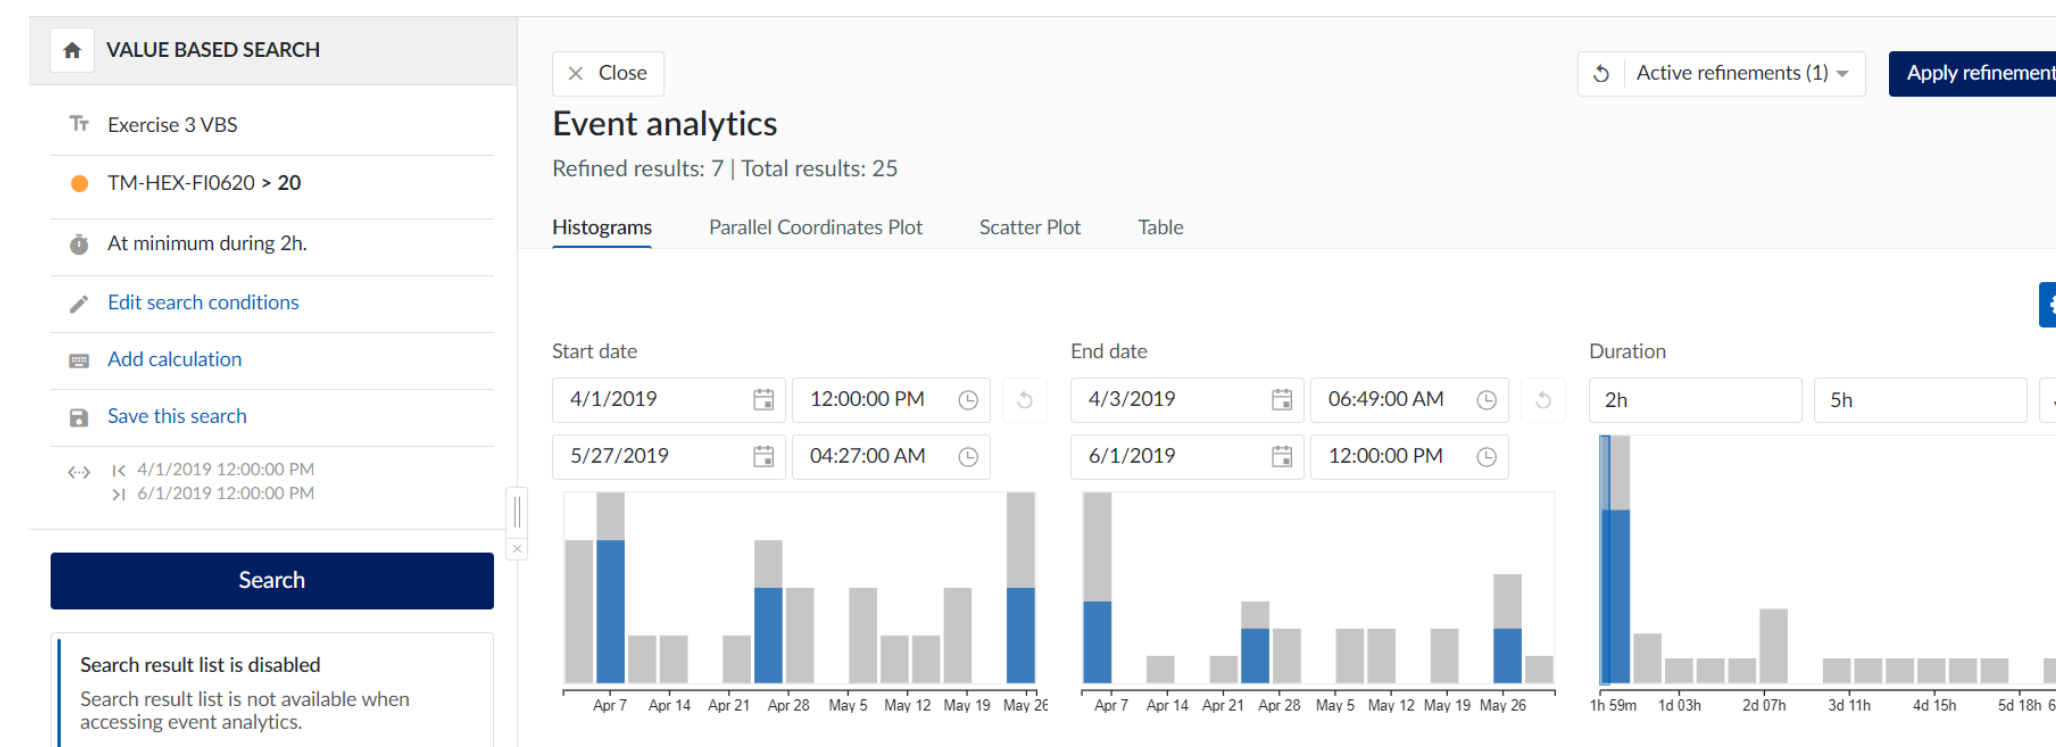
VALUE BASED SEARCH

Exercise 3 VBS

TM-HEX-FI0620 > 20

At minimum during 2h.

Edit search conditions

Add calculation

Save this search

4/1/2019 12:00:00 PM
6/1/2019 12:00:00 PM

Search

Search result list is disabled

Search result list is not available when accessing event analytics.

Close

Active refinements (1)

Apply refinement

Event analytics

Refined results: 7 | Total results: 25

Histograms | Parallel Coordinates Plot | Scatter Plot | Table

Start date

4/1/2019 | 12:00:00 PM

5/27/2019 | 04:27:00 AM

Apr 7 Apr 14 Apr 21 Apr 28 May 5 May 12 May 19 May 26

End date

4/3/2019 | 06:49:00 AM

6/1/2019 | 12:00:00 PM

Apr 7 Apr 14 Apr 21 Apr 28 May 5 May 12 May 19 May 26

Duration

2h | 5h

1h 59m 1d 03h 2d 07h 3d 11h 4d 15h 5d 18h